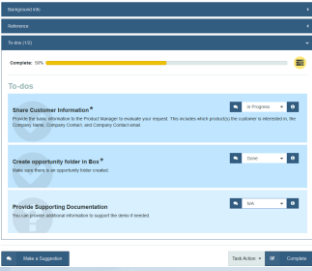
Background Info

Reference

To-dos (1/3)

Complete: 50%

To-dos

Share Customer Information *
Provide the basic information to the Product Manager to evaluate your request. This includes which product(s) the customer is interested in, the Company Name, Company Contact, and Company Contact email.

In Progress

Create opportunity folder in Box *
Make sure there is an opportunity folder created.

Done

Provide Supporting Documentation
You can provide additional information to support the items if needed.

N/A

Make a Suggestion

Task Action

Complete